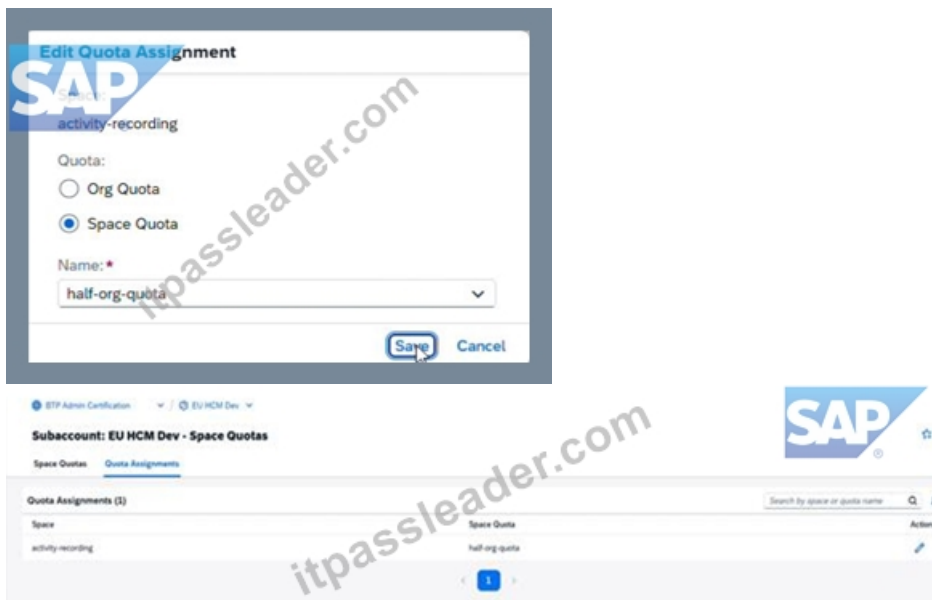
Edit Quota Assignment

SAP

Space:
activity-recording

Quota:
Org Quota
Space Quota

Name: *
half-org-quota

Save Cancel

itpassleader.com

BTP Admin Certification / EU HCM Dev

Subaccount: EU HCM Dev - Space Quotas

Space Quotas Quota Assignments

SAP

Quota Assignments (1)

Search by space or quota name

| Space | Space Quota | Actions |
|---|---|---|
| activity-recording | half-org-quota | |

1

itpassleader.com